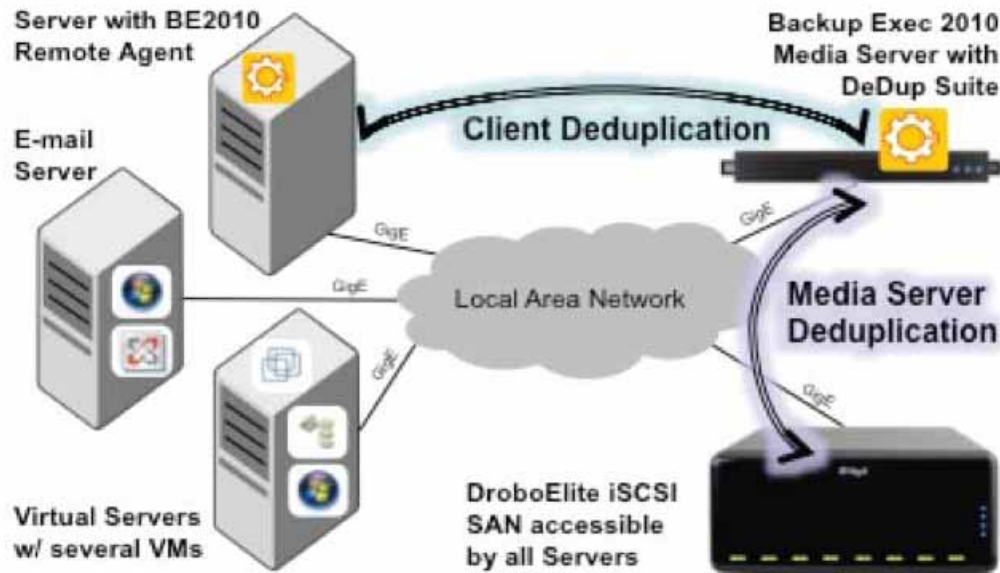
Server with BE2010
Remote Agent

Backup Exec 2010
Media Server with
DeDup Suite

Client Deduplication

E-mail
Server

GigE

GigE

GigE

Local Area Network

GigE

Media Server
Deduplication

GigE

Drobo

DroboElite iSCSI
SAN accessible
by all Servers

Virtual Servers
w/ several VMs